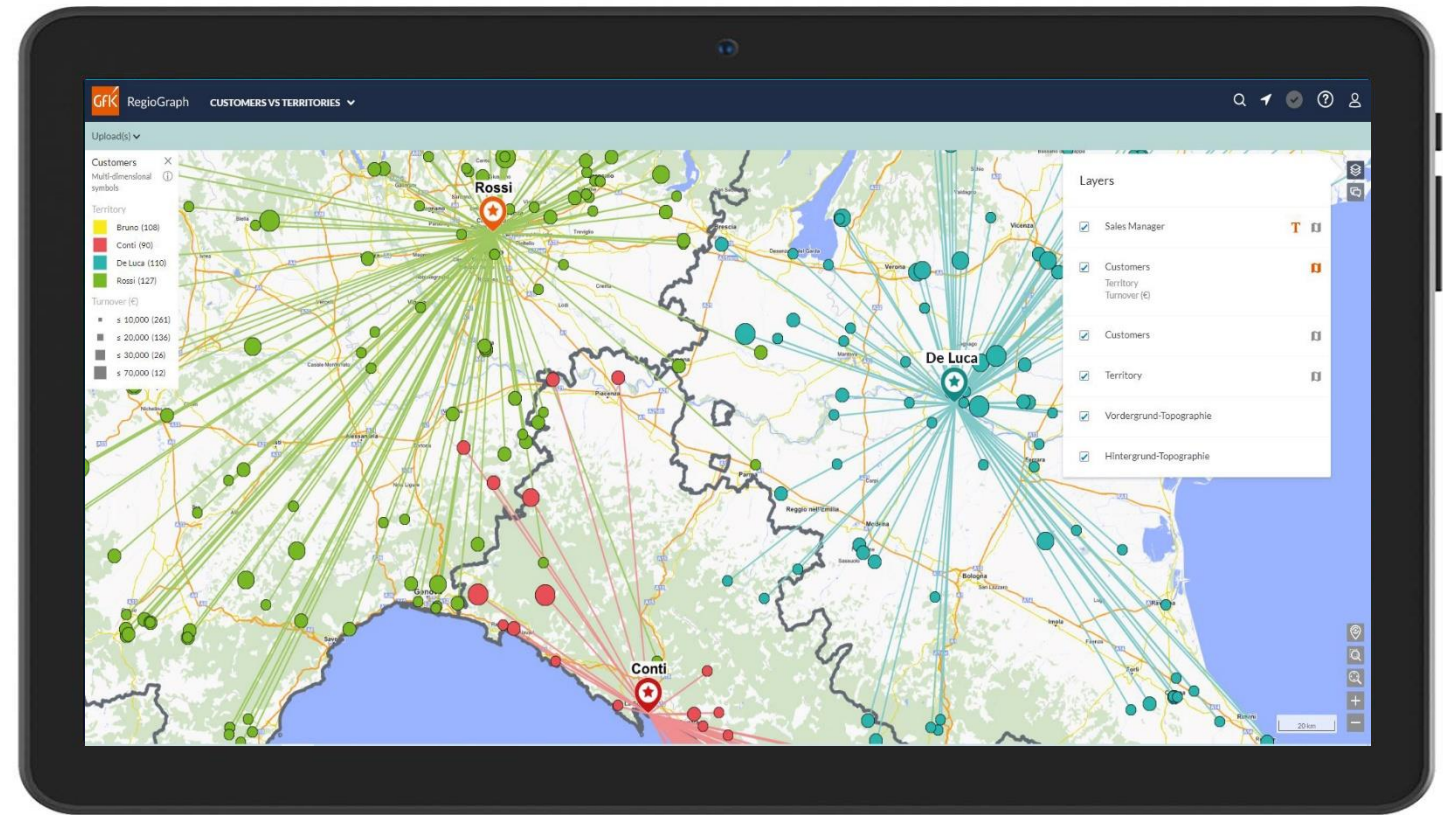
GfK RegioGraph CUSTOMERS VS TERRITORIES

Upload(s)

Customers
Multi-dimensional symbols

Territory
Bruno (108)
Conti (90)
De Luca (110)
Rossi (127)

Turnover (€)
≤ 10,000 (261)
≤ 20,000 (136)
≤ 30,000 (26)
≤ 70,000 (12)

Rossi

De Luca

Conti

Layers
Sales Manager
Customers
Territory
Turnover (€)
Customers
Territory
Vordergrund-Topographie
Hintergrund-Topographie

20 km